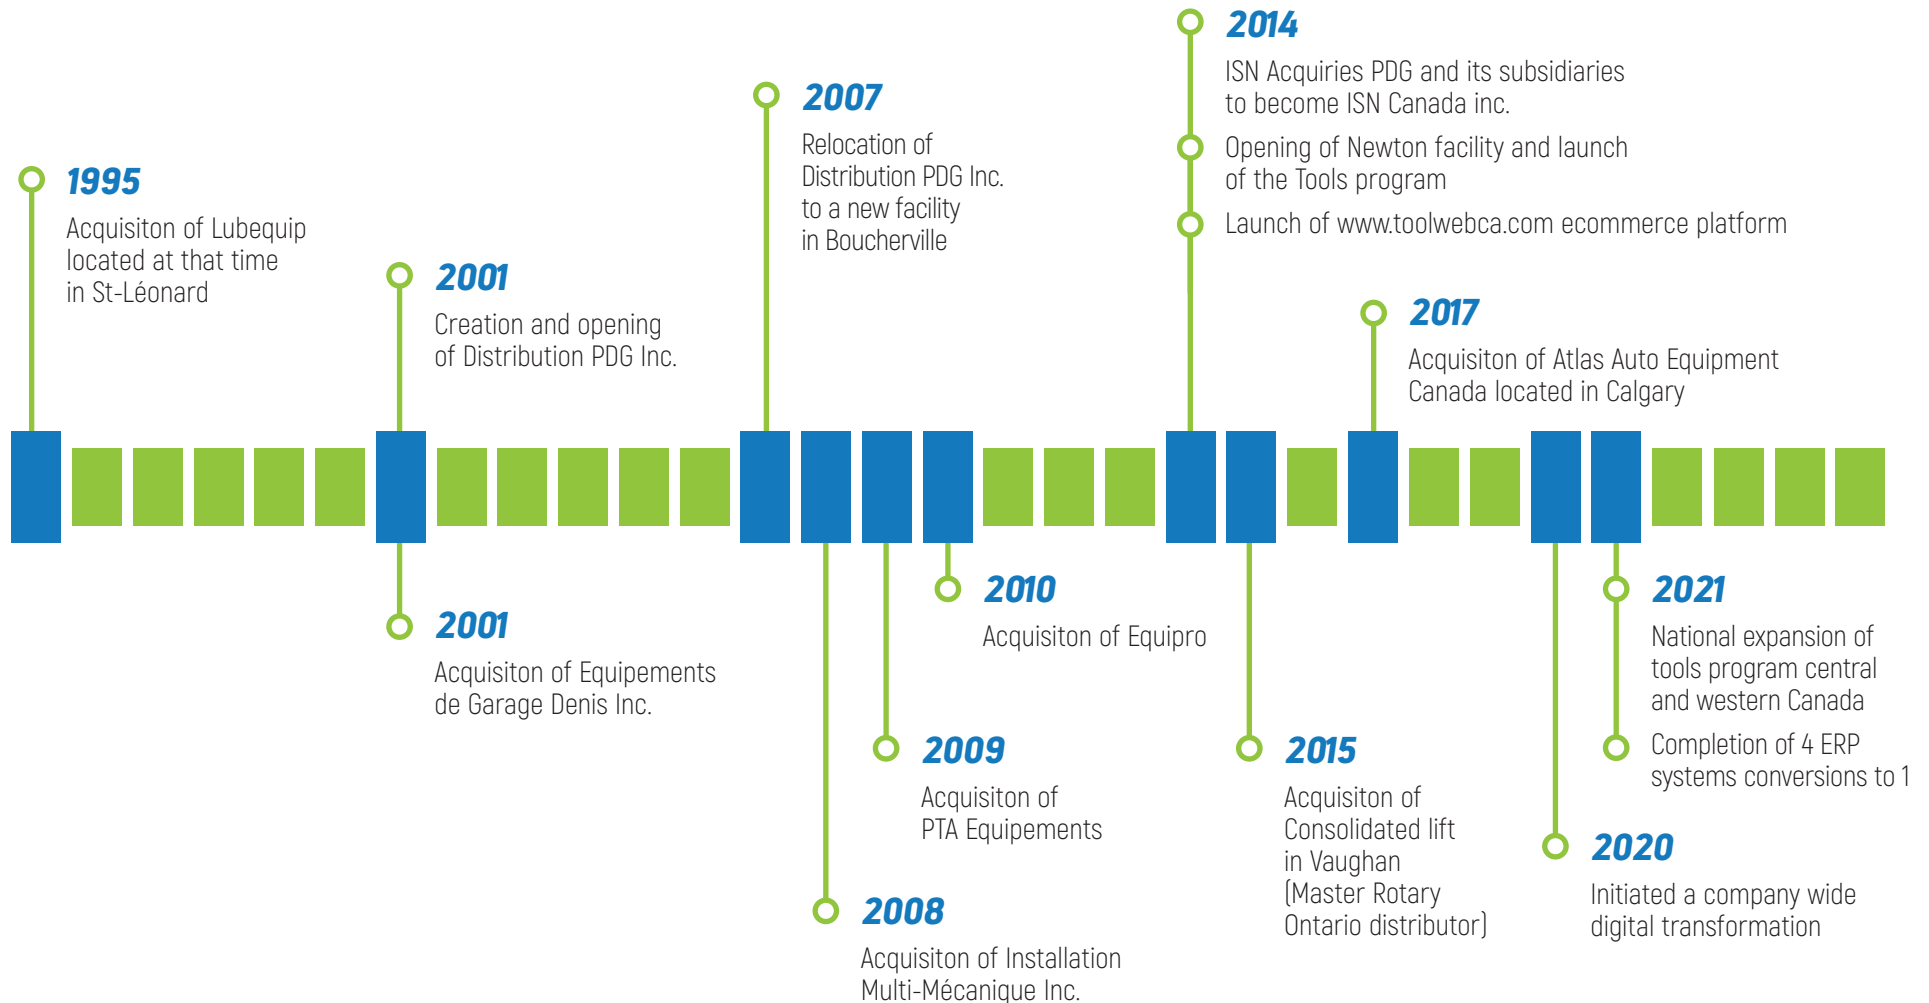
1995
Acquisiton of Lubequip located at that time in St-Léonard

2001
Creation and opening of Distribution PDG Inc.

2001
Acquisiton of Equipements de Garage Denis Inc.

2007
Relocation of Distribution PDG Inc. to a new facility in Boucherville

2008
Acquisiton of Installation Multi-Mécanique Inc.

2009
Acquisiton of PTA Equipements

2010
Acquisiton of Equipro

2014
ISN Acquiries PDG and its subsidiaries to become ISN Canada inc.

Opening of Newton facility and launch of the Tools program

Launch of www.toolwebca.com ecommerce platform

2015
Acquisiton of Consolidated lift in Vaughan (Master Rotary Ontario distributor)

2017
Acquisiton of Atlas Auto Equipment Canada located in Calgary

2020
Initiated a company wide digital transformation

2021
National expansion of tools program central and western Canada

Completion of 4 ERP systems conversions to 1